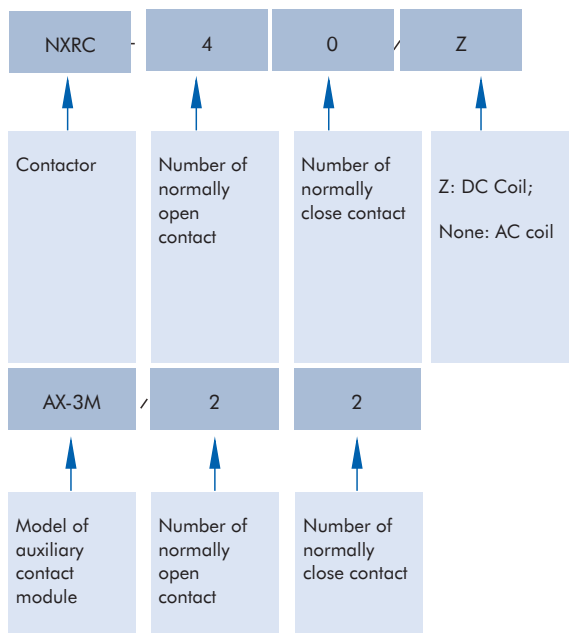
NXRC - 4 0 / Z

Contactor

Number of normally open contact

Number of normally close contact

Z: DC Coil;

None: AC coil

AX-3M / 2 2

Model of auxiliary contact module

Number of normally open contact

Number of normally close contact